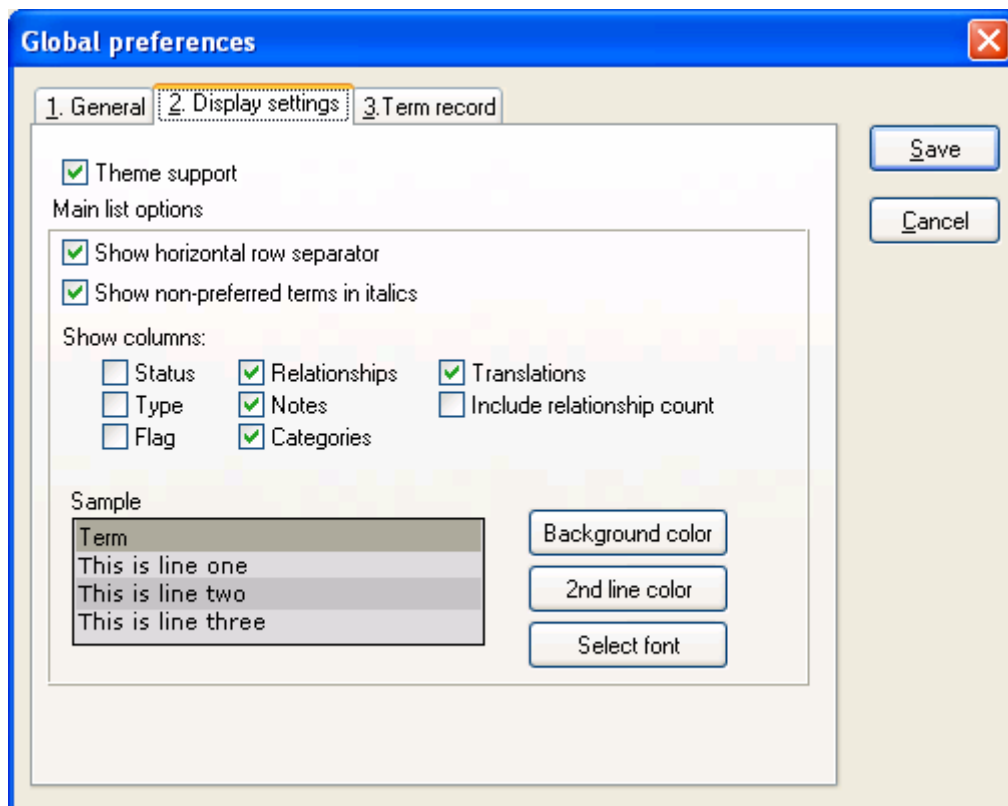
Global preferences

1. General | 2. Display settings | 3.Term record

Save

Cancel

Theme support

Main list options

Show horizontal row separator

Show non-preferred terms in italics

Show columns:

Status
Type
Flag

Relationships
Notes
Categories

Translations
Include relationship count

Sample

Term
This is line one
This is line two
This is line three

Background color

2nd line color

Select font